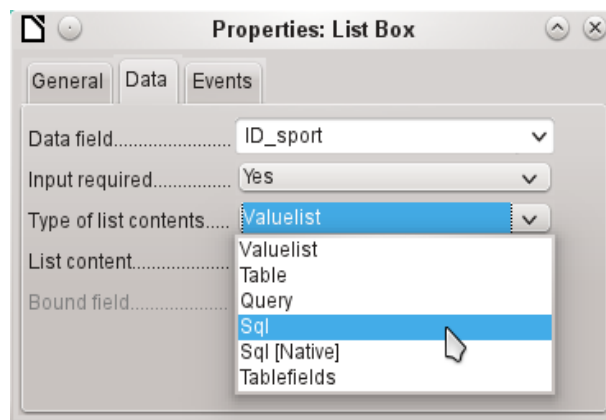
Properties: List Box

General Data Events

Data field........................ ID_sport

Input required............... Yes

Type of list contents..... Valuelist

List content...................

Bound field....................

Valuelist
Table
Query
Sql
Sql [Native]
Tablefields